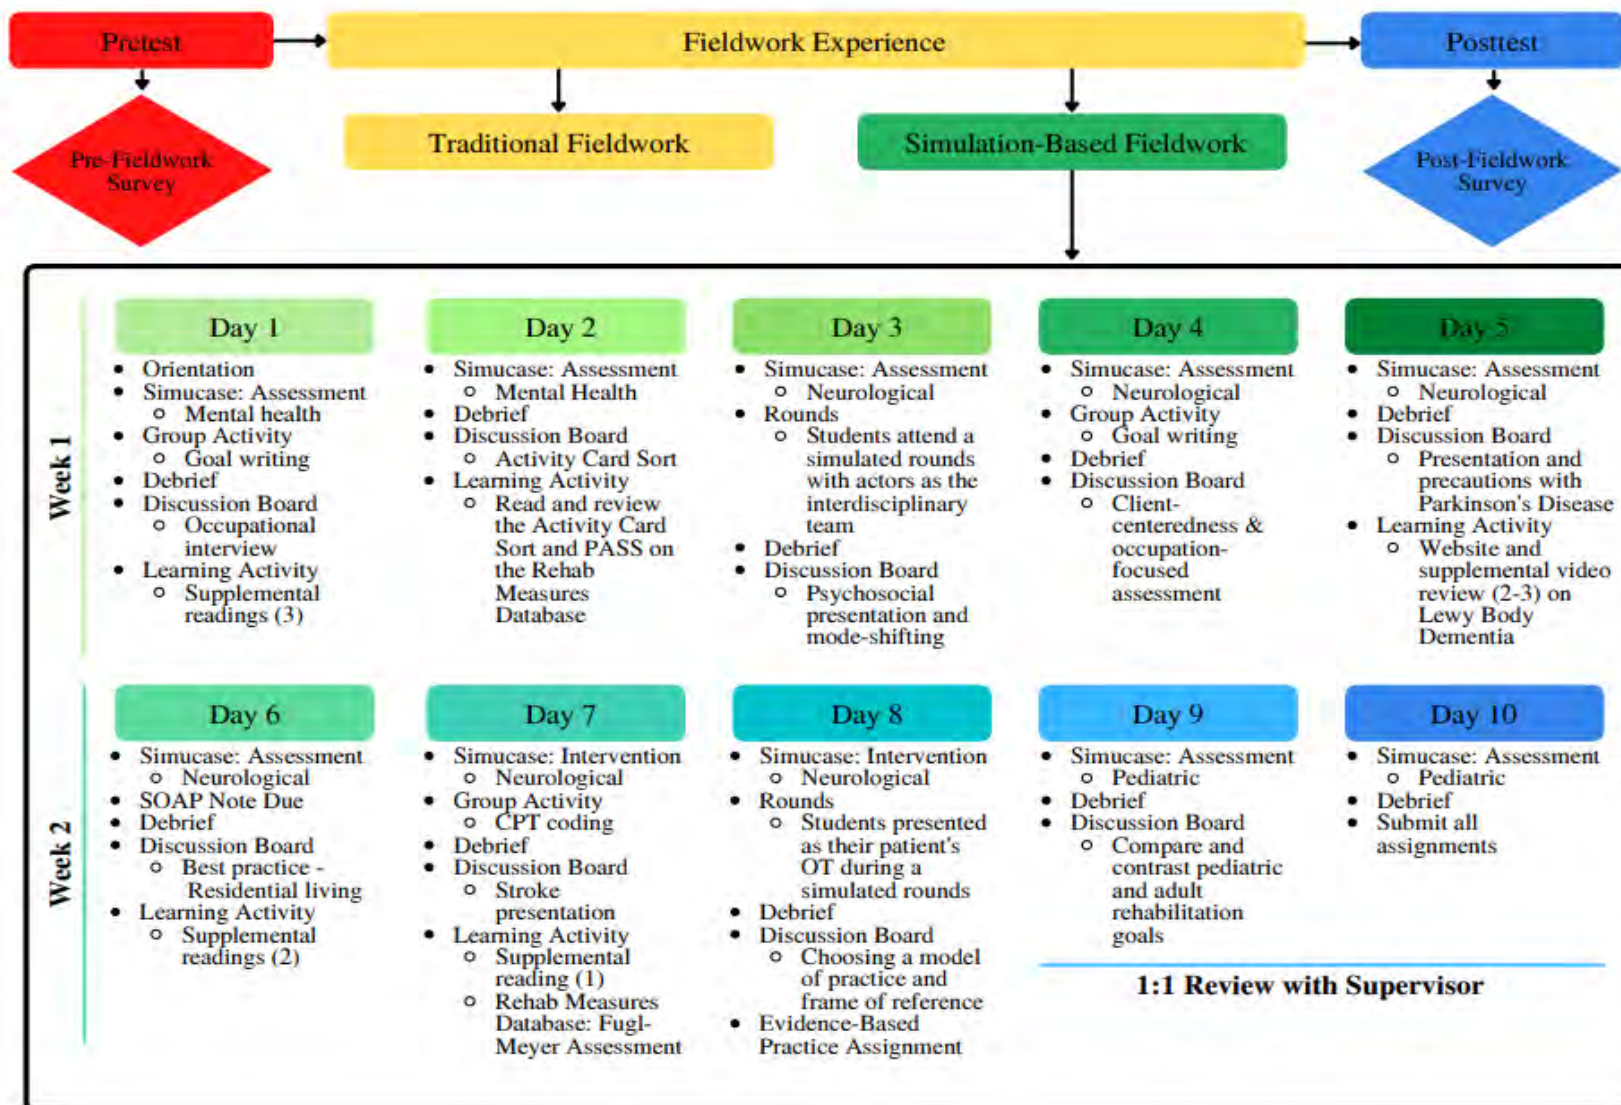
Pretest

Fieldwork Experience

Posttest

Pre-Fieldwork Survey

Traditional Fieldwork

Simulation-Based Fieldwork

Post-Fieldwork Survey

Week 1

Day 1
- Orientation
- Simucase: Assessment
  - Mental health
- Group Activity
  - Goal writing
- Debrief
- Discussion Board
  - Occupational interview
- Learning Activity
  - Supplemental readings (3)

Day 2
- Simucase: Assessment
  - Mental Health
- Debrief
- Discussion Board
  - Activity Card Sort
- Learning Activity
  - Read and review the Activity Card Sort and PASS on the Rehab Measures Database

Day 3
- Simucase: Assessment
  - Neurological
- Rounds
  - Students attend a simulated rounds with actors as the interdisciplinary team
- Debrief
- Discussion Board
  - Psychosocial presentation and mode-shifting

Day 4
- Simucase: Assessment
  - Neurological
- Group Activity
  - Goal writing
- Debrief
- Discussion Board
  - Client-centeredness & occupation-focused assessment

Day 5
- Simucase: Assessment
  - Neurological
- Debrief
- Discussion Board
  - Presentation and precautions with Parkinson's Disease
- Learning Activity
  - Website and supplemental video review (2-3) on Lewy Body Dementia

Week 2

Day 6
- Simucase: Assessment
  - Neurological
- SOAP Note Due
- Debrief
- Discussion Board
  - Best practice - Residential living
- Learning Activity
  - Supplemental readings (2)

Day 7
- Simucase: Intervention
  - Neurological
- Group Activity
  - CPT coding
- Debrief
- Discussion Board
  - Stroke presentation
- Learning Activity
  - Supplemental reading (1)
  - Rehab Measures Database: Fugl-Meyer Assessment

Day 8
- Simucase: Intervention
  - Neurological
- Rounds
  - Students presented as their patient's OT during a simulated rounds
- Debrief
- Discussion Board
  - Choosing a model of practice and frame of reference
- Evidence-Based Practice Assignment

Day 9
- Simucase: Assessment
  - Pediatric
- Debrief
- Discussion Board
  - Compare and contrast pediatric and adult rehabilitation goals

Day 10
- Simucase: Assessment
  - Pediatric
- Debrief
- Submit all assignments

1:1 Review with Supervisor